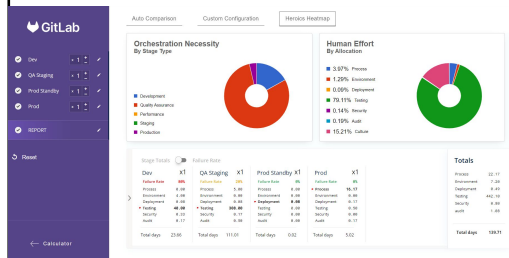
GitLab

Dev x1

QA Staging x1

Prod Standby x1

Prod x1

REPORT

Reset

Calculator

Auto Comparison

Custom Configuration

Heroics Heatmap

Orchestration Necessity
By Stage Type

Development
Quality Assurance
Performance
Staging
Production

Human Effort
By Allocation

3.07% Process
1.29% Environment
0.06% Deployment
79.11% Testing
0.14% Security
0.19% Audit
15.21% Culture

Stage Totals
Failure Rate

| Dev | x1 |
|---|---|
| Failure Rate | 0% |
| Process | 0.00 |
| Environment | 0.00 |
| Deployment | 0.00 |
| Testing | 40.00 |
| Security | 0.17 |
| Audit | 0.17 |
| Total days | 23.66 |

| QA Staging | x1 |
|---|---|
| Failure Rate | 0% |
| Process | 5.00 |
| Environment | 0.00 |
| Deployment | 0.00 |
| Testing | 300.00 |
| Security | 0.17 |
| Audit | 0.17 |
| Total days | 111.01 |

| Prod Standby | x1 |
|---|---|
| Failure Rate | 0% |
| Process | 0.00 |
| Environment | 0.00 |
| Deployment | 0.00 |
| Testing | 0.00 |
| Security | 0.00 |
| Audit | 0.00 |
| Total days | 0.02 |

| Prod | x1 |
|---|---|
| Failure Rate | 0% |
| Process | 16.77 |
| Environment | 0.00 |
| Deployment | 0.00 |
| Testing | 0.00 |
| Security | 0.17 |
| Audit | 0.17 |
| Total days | 5.02 |

Totals

| | |
|---|---|
| Process | 22.17 |
| Environment | 7.20 |
| Deployment | 0.45 |
| Testing | 442.10 |
| Security | 0.66 |
| audit | 1.05 |
| Total days | 139.71 |